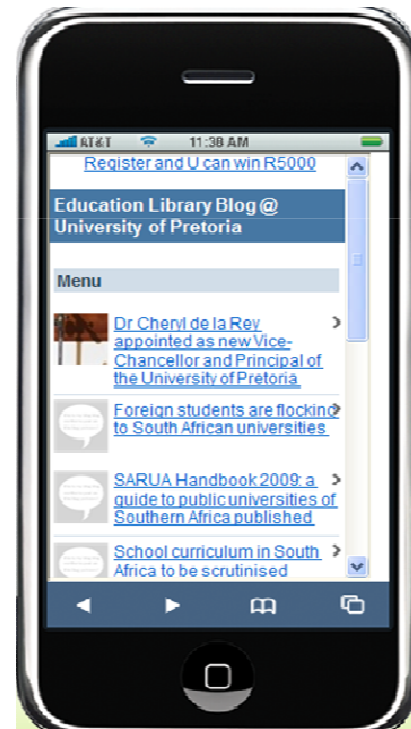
AT&T 11:38 AM

Register and U can win R5000

Education Library Blog @ University of Pretoria

Menu

Dr Cheryl de la Rey appointed as new Vice-Chancellor and Principal of the University of Pretoria

Foreign students are flocking to South African universities

SARUA Handbook 2009: a guide to public universities of Southern Africa published

School curriculum in South Africa to be scrutinised